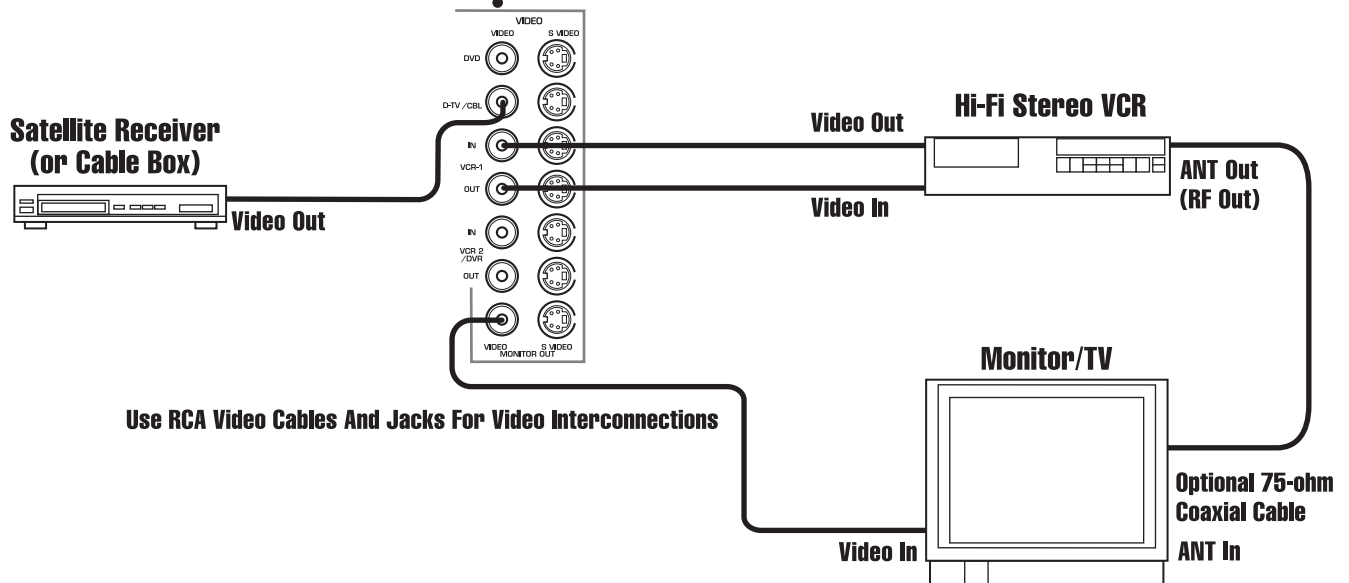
VIDEO
VIDEO
S VIDEO
DVD
D-TV /CBL
IN
VCR-1
OUT
IN
VCR 2 /DVR
OUT
VIDEO
S VIDEO
MONITOR OUT

Satellite Receiver (or Cable Box)
Video Out

Video Out
Hi-Fi Stereo VCR
Video In
ANT Out (RF Out)

Monitor/TV

Use RCA Video Cables And Jacks For Video Interconnections

Optional 75-ohm Coaxial Cable

Video In
ANT In